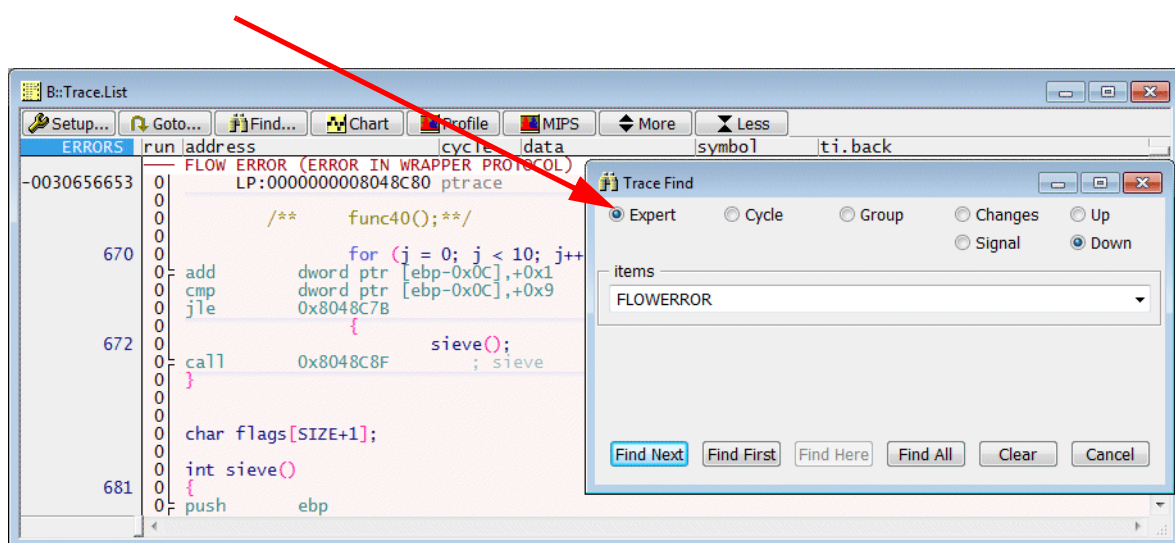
B::Trace.List

Setup... Goto... Find... Chart Profile MIPS More Less

ERRORS run address cycle data symbol ti.back

FLOW ERROR (ERROR IN WRAPPER PROTOCOL)

-0030656653 0 LP:0000000008048C80 ptrace
0
0 /** func40();**/
0
670 0 for (j = 0; j < 10; j++
0 add dword ptr [ebp-0x0C],+0x1
0 cmp dword ptr [ebp-0x0C],+0x9
0 jle 0x8048C7B
0 {
672 0 sieve();
0 call 0x8048C8F ; sieve
0 }
0
0
0 char flags[SIZE+1];
0
0 int sieve()
681 0 {
0 push ebp

Trace Find

Expert Cycle Group Changes Up
Signal Down

items

FLOWERROR

Find Next Find First Find Here Find All Clear Cancel